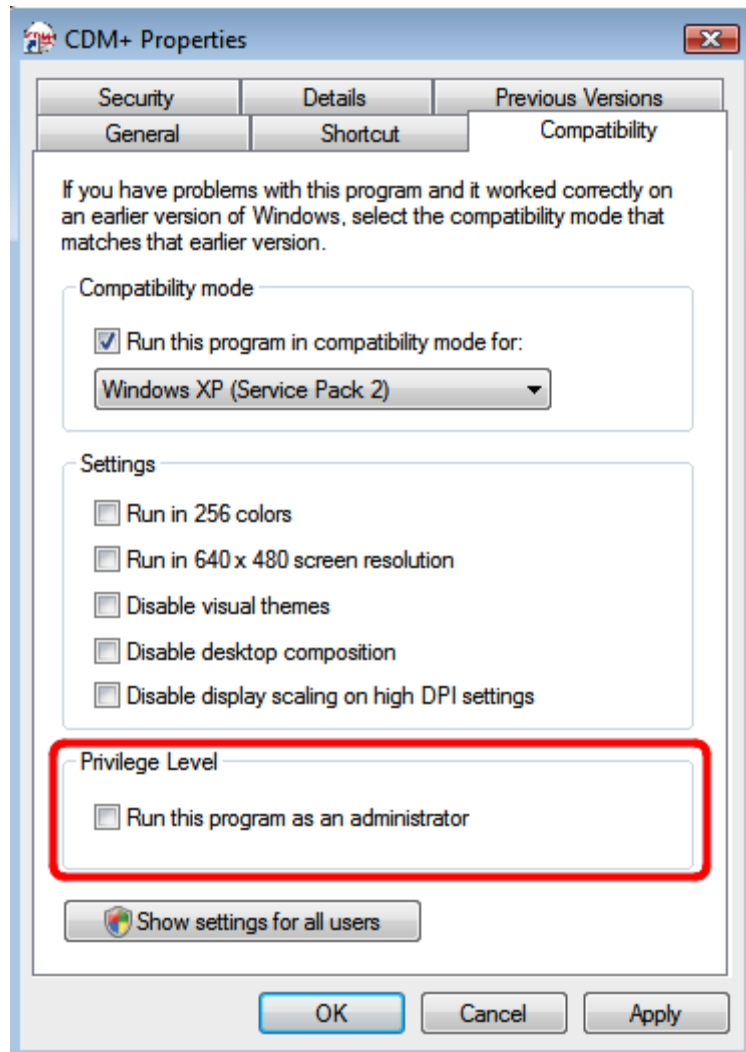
CDM+ Properties

Security | Details | Previous Versions
General | Shortcut | Compatibility

If you have problems with this program and it worked correctly on an earlier version of Windows, select the compatibility mode that matches that earlier version.

Compatibility mode

Run this program in compatibility mode for:

Windows XP (Service Pack 2)

Settings

Run in 256 colors

Run in 640 x 480 screen resolution

Disable visual themes

Disable desktop composition

Disable display scaling on high DPI settings

Privilege Level

Run this program as an administrator

Show settings for all users

OK Cancel Apply